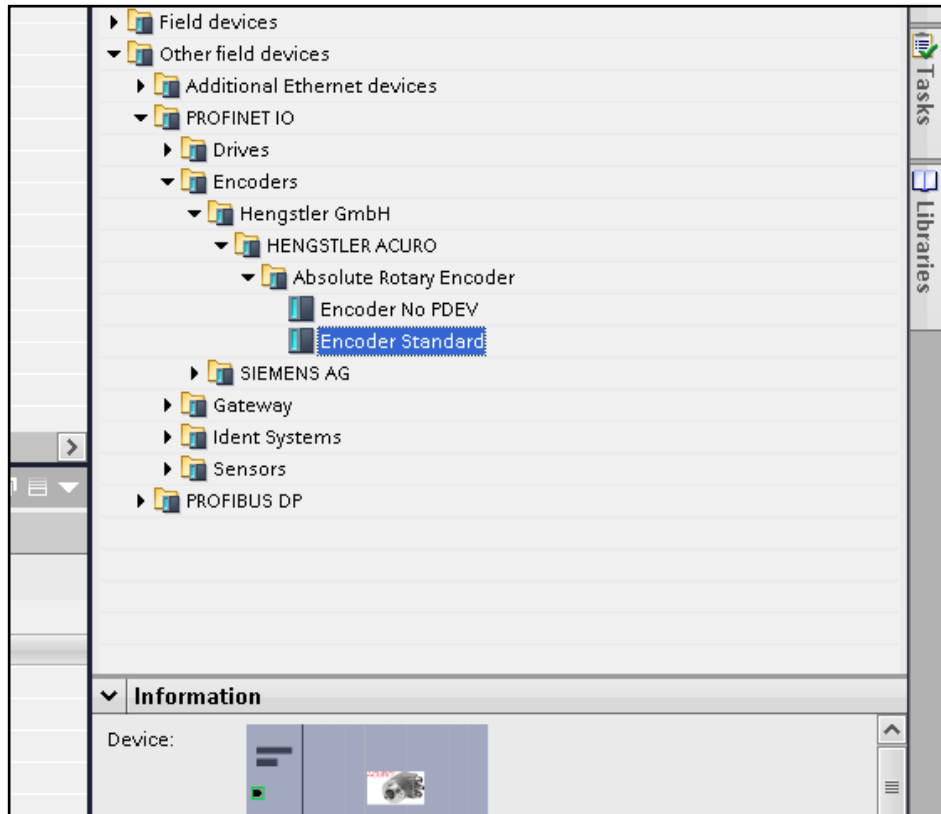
Field devices
Other field devices
Additional Ethernet devices
PROFINET IO
Drives
Encoders
Hengstler GmbH
HENGSTLER ACURO
Absolute Rotary Encoder
Encoder No PDEV
Encoder Standard
SIEMENS AG
Gateway
Ident Systems
Sensors
PROFIBUS DP

Tasks
Libraries

Information
Device: